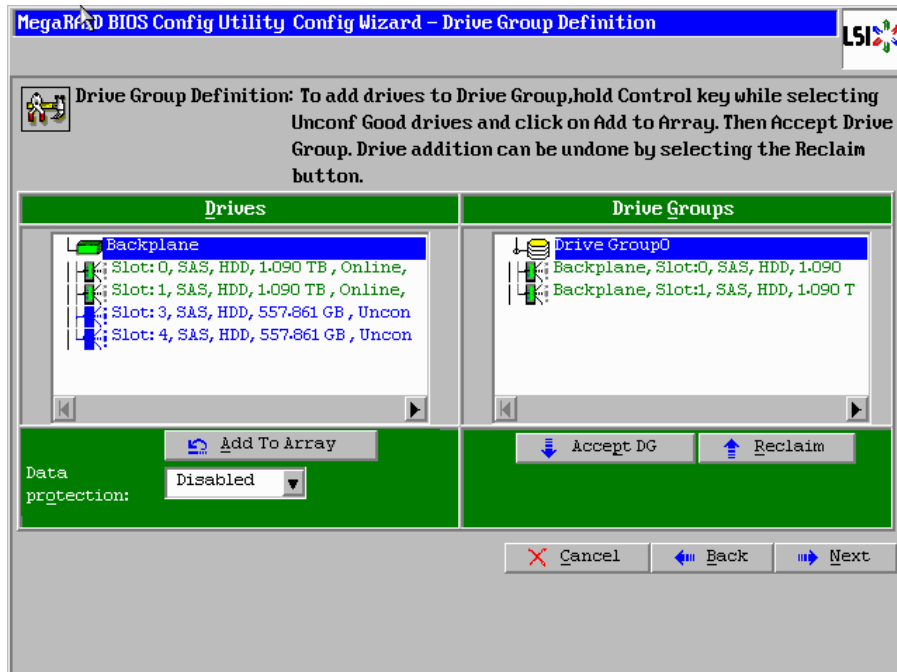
MegaRAID BIOS Config Utility Config Wizard – Drive Group Definition

LSI

Drive Group Definition: To add drives to Drive Group,hold Control key while selecting Unconf Good drives and click on Add to Array. Then Accept Drive Group. Drive addition can be undone by selecting the Reclaim button.

| Drives | Drive Groups |
|---|---|
| Backplane | Drive Group0 |
| Slot: 0, SAS, HDD, 1.090 TB , Online, | Backplane, Slot:0, SAS, HDD, 1.090 |
| Slot: 1, SAS, HDD, 1.090 TB , Online, | Backplane, Slot:1, SAS, HDD, 1.090 T |
| Slot: 3, SAS, HDD, 557.861 GB , Uncon | |
| Slot: 4, SAS, HDD, 557.861 GB , Uncon | |

Add To Array

Data protection: Disabled

Accept DG

Reclaim

Cancel

Back

Next